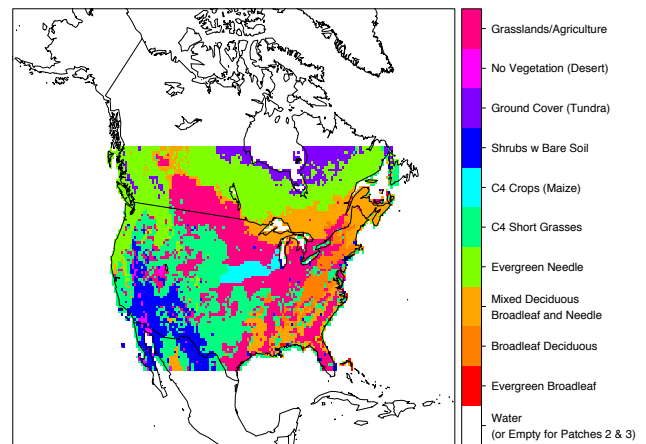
Grasslands/Agriculture

No Vegetation (Desert)

Ground Cover (Tundra)

Shrubs w Bare Soil

C4 Crops (Maize)

C4 Short Grasses

Evergreen Needle

Mixed Deciduous Broadleaf and Needle

Broadleaf Deciduous

Evergreen Broadleaf

Water (or Empty for Patches 2 & 3)